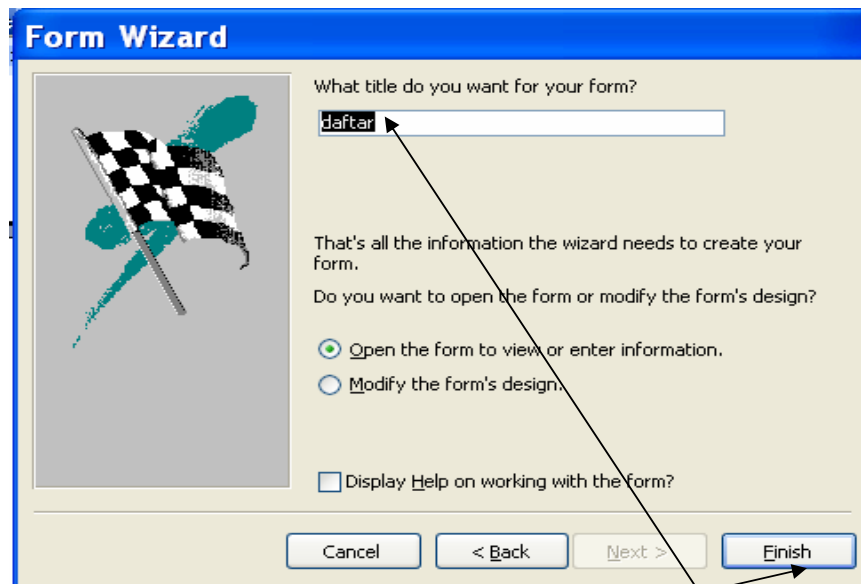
Form Wizard

What title do you want for your form?

daftar

That's all the information the wizard needs to create your form.

Do you want to open the form or modify the form's design?

Open the form to view or enter information.

Modify the form's design.

Display Help on working with the form?

Cancel

< Back

Next >

Finish